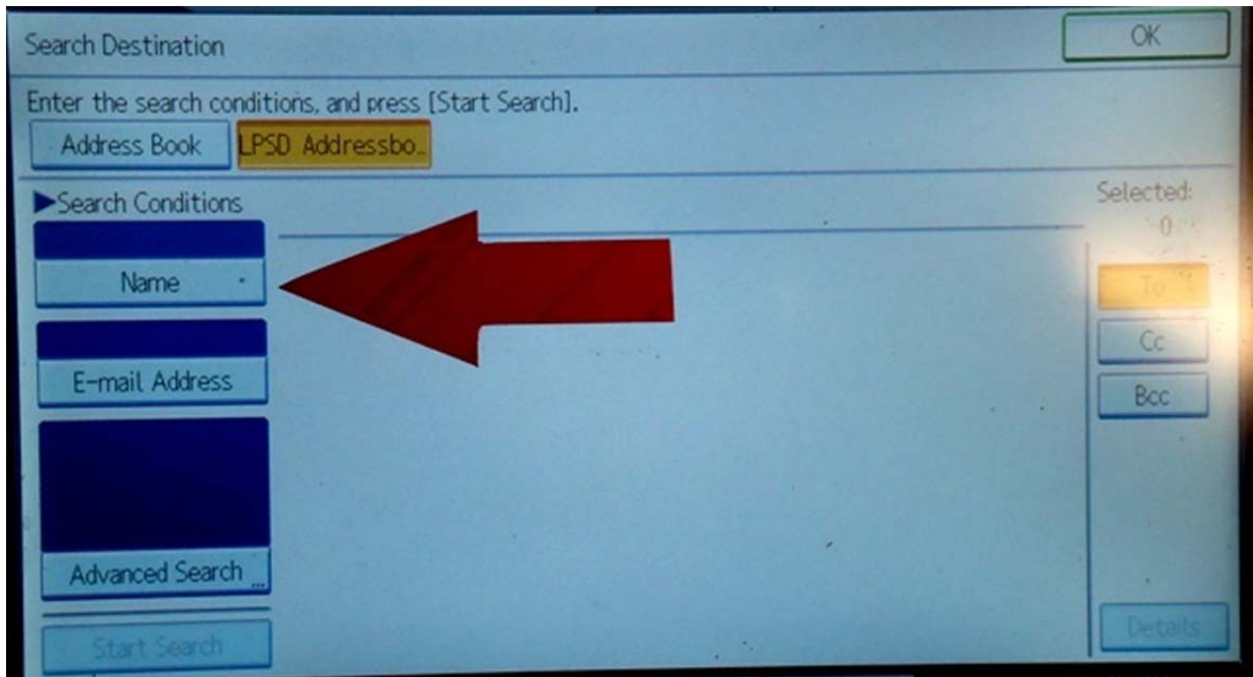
Search Destination

OK

Enter the search conditions, and press [Start Search].

Address Book

LPSD Addressbo..

▶Search Conditions

Selected:
0

Name

E-mail Address

Advanced Search

Start Search

To

Cc

Bcc

Details